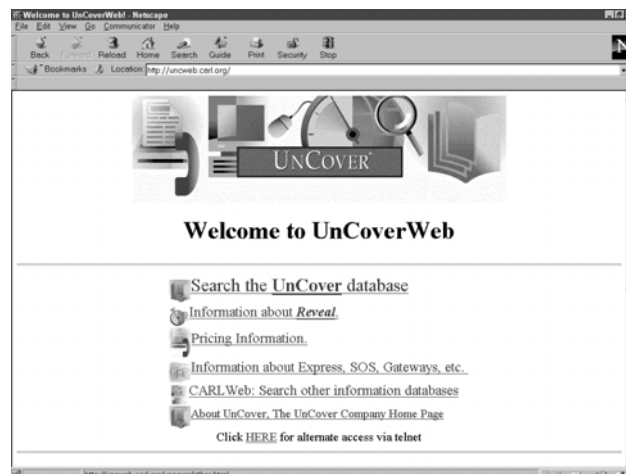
Welcome to UnCoverWeb! - Netscape
File Edit View Go Communicator Help
Back Forward Reload Home Search Guide Print Security Stop
Bookmarks Location: http://uncweb.carl.org/

UNCOVER

Welcome to UnCoverWeb

Search the UnCover database

Information about *Reveal*.

Pricing Information.

Information about Express, SOS, Gateways, etc.

CARLWeb: Search other information databases

About UnCover, The UnCover Company Home Page

Click HERE for alternate access via telnet

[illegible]